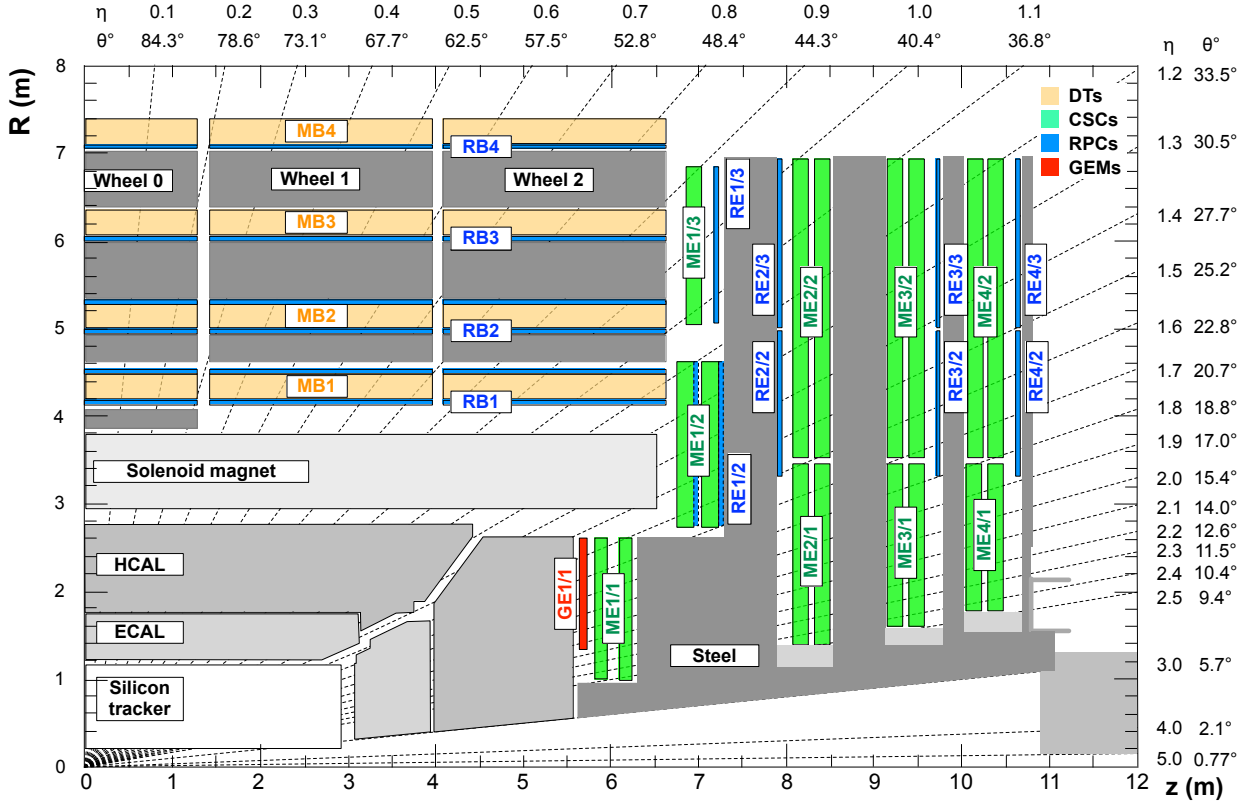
η 0.1 0.2 0.3 0.4 0.5 0.6 0.7 0.8 0.9 1.0 1.1
θ° 84.3° 78.6° 73.1° 67.7° 62.5° 57.5° 52.8° 48.4° 44.3° 40.4° 36.8°

η θ°
1.2 33.5°
1.3 30.5°
1.4 27.7°
1.5 25.2°
1.6 22.8°
1.7 20.7°
1.8 18.8°
1.9 17.0°
2.0 15.4°
2.1 14.0°
2.2 12.6°
2.3 11.5°
2.4 10.4°
2.5 9.4°
3.0 5.7°
4.0 2.1°
5.0 0.77°

DTs
CSCs
RPCs
GEMs

R (m)
8
7
6
5
4
3
2
1
0

MB4
RB4
Wheel 0
Wheel 1
Wheel 2
MB3
RB3
MB2
RB2
MB1
RB1
ME1/3
RE1/3
RE2/3
ME2/2
ME3/2
RE3/3
ME4/2
RE4/3
ME1/2
RE2/2
RE3/2
RE4/2
RE1/2
Solenoid magnet
ME2/1
ME3/1
ME4/1
HCAL
GE1/1
ME1/1
ECAL
Steel
Silicon tracker

0 1 2 3 4 5 6 7 8 9 10 11 12
z (m)